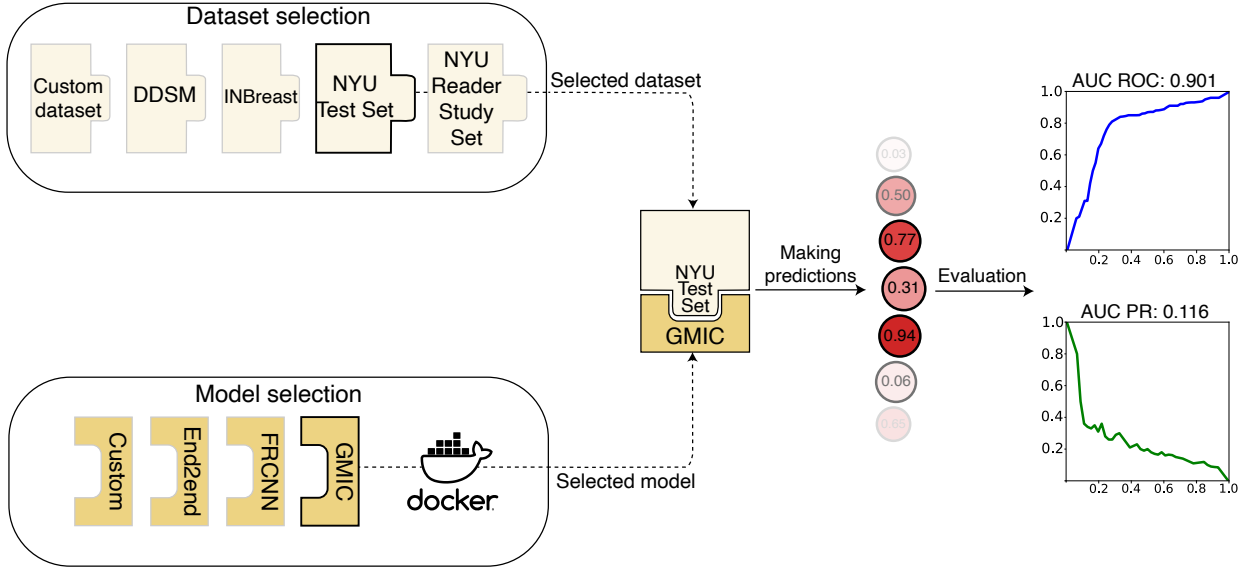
Dataset selection

Custom dataset

DDSM

INBreast

NYU Test Set

NYU Reader Study Set

Selected dataset

Model selection

Custom

End2end

FRCNN

GMIC

docker

Selected model

NYU Test Set

GMIC

Making predictions

0.03

0.50

0.77

0.31

0.94

0.06

0.65

Evaluation

AUC ROC: 0.901

1.0
0.8
0.6
0.4
0.2

0.2 0.4 0.6 0.8 1.0

AUC PR: 0.116

1.0
0.8
0.6
0.4
0.2

0.2 0.4 0.6 0.8 1.0